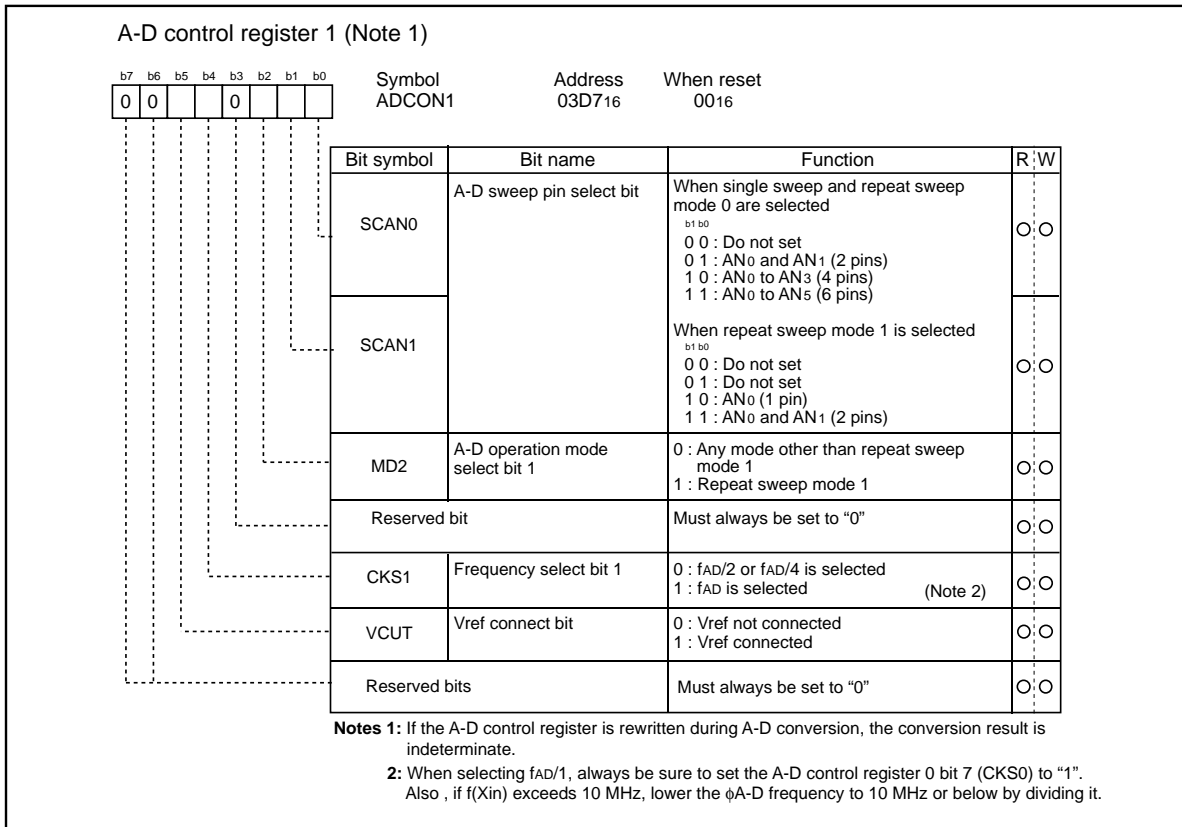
A-D control register 1 (Note 1)

b7 b6 b5 b4 b3 b2 b1 b0
0 0 0

Symbol ADCON1
Address $03D7_{16}$
When reset $00_{16}$

| Bit symbol | Bit name | Function | R | W |
|---|---|---|---|---|
| SCAN0 | A-D sweep pin select bit | When single sweep and repeat sweep mode 0 are selected b1 b0 0 0 : Do not set 0 1 : $AN_0$ and $AN_1$ (2 pins) 1 0 : $AN_0$ to $AN_3$ (4 pins) 1 1 : $AN_0$ to $AN_5$ (6 pins) | O | O |
| SCAN1 | | When repeat sweep mode 1 is selected b1 b0 0 0 : Do not set 0 1 : Do not set 1 0 : $AN_0$ (1 pin) 1 1 : $AN_0$ and $AN_1$ (2 pins) | O | O |
| MD2 | A-D operation mode select bit 1 | 0 : Any mode other than repeat sweep mode 1 1 : Repeat sweep mode 1 | O | O |
| Reserved bit | | Must always be set to “0” | O | O |
| CKS1 | Frequency select bit 1 | 0 : $f_{AD}/2$ or $f_{AD}/4$ is selected 1 : $f_{AD}$ is selected (Note 2) | O | O |
| VCUT | Vref connect bit | 0 : Vref not connected 1 : Vref connected | O | O |
| Reserved bits | | Must always be set to “0” | O | O |

Notes 1: If the A-D control register is rewritten during A-D conversion, the conversion result is indeterminate.
2: When selecting $f_{AD}/1$, always be sure to set the A-D control register 0 bit 7 (CKS0) to “1”. Also , if f(Xin) exceeds 10 MHz, lower the $\phi$A-D frequency to 10 MHz or below by dividing it.